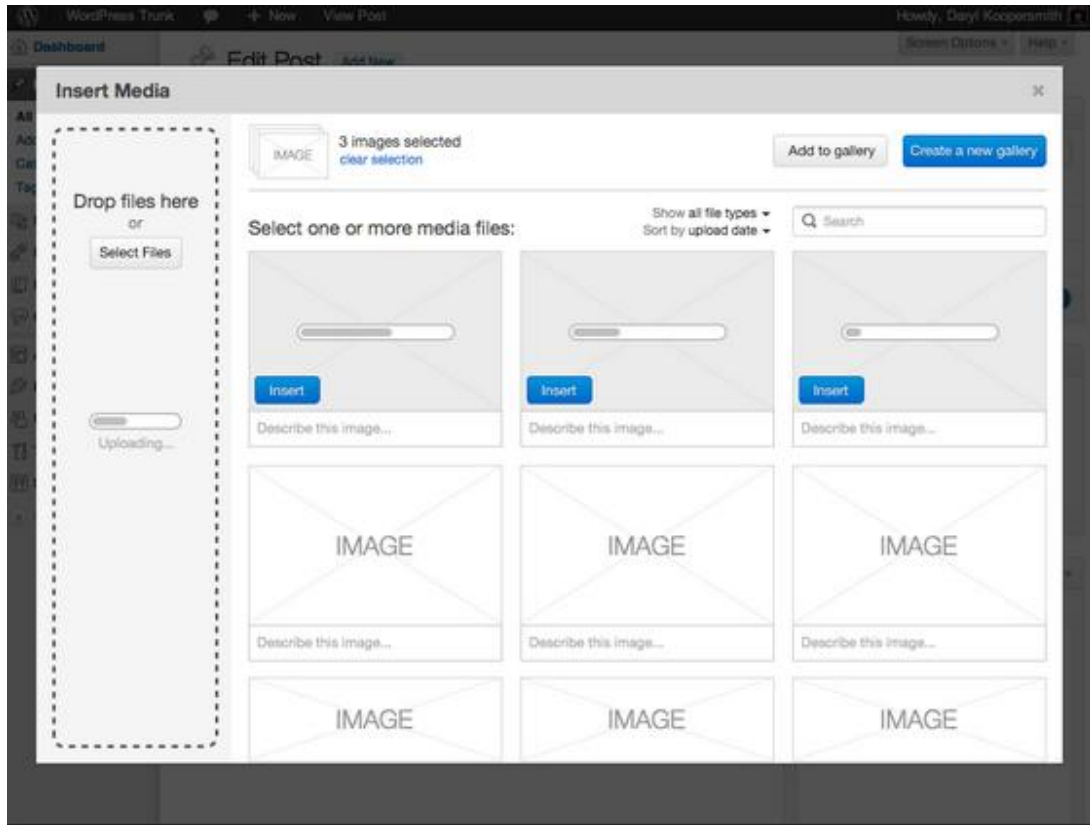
WordPress Trunk + New View Post Howdy, Daryl Koopersmith

Dashboard

Edit Post Add New

Screen Options Help

Insert Media

×

Drop files here
or
Select Files

Uploading...

IMAGE

3 images selected
clear selection

Add to gallery

Create a new gallery

Select one or more media files:

Show all file types
Sort by upload date

Search

Insert

Describe this image...

Insert

Describe this image...

Insert

Describe this image...

IMAGE

Describe this image...

IMAGE

Describe this image...

IMAGE

Describe this image...

IMAGE

IMAGE

IMAGE